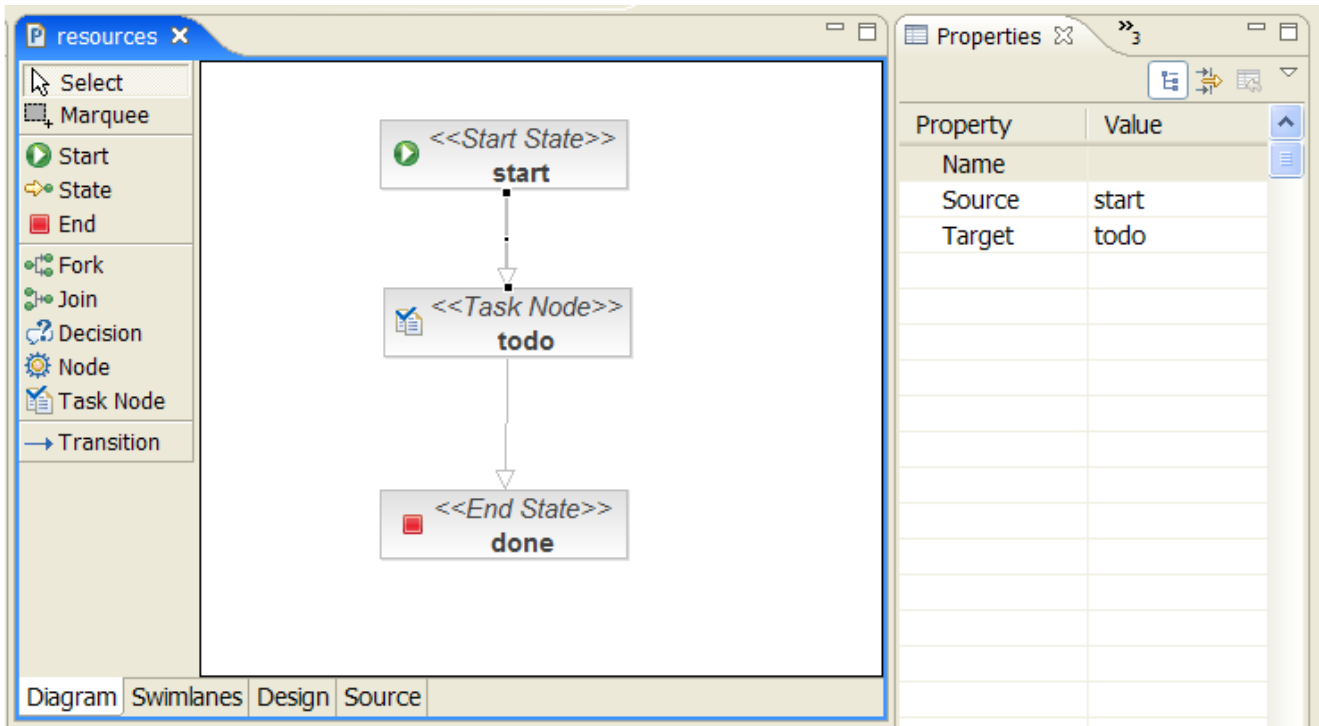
resources
Select
Marquee
Start
State
End
Fork
Join
Decision
Node
Task Node
Transition

<<Start State>>
start

<<Task Node>>
todo

<<End State>>
done

Diagram Swimlanes Design Source

Properties
»3

| Property | Value |
|---|---|
| Name | |
| Source | start |
| Target | todo |